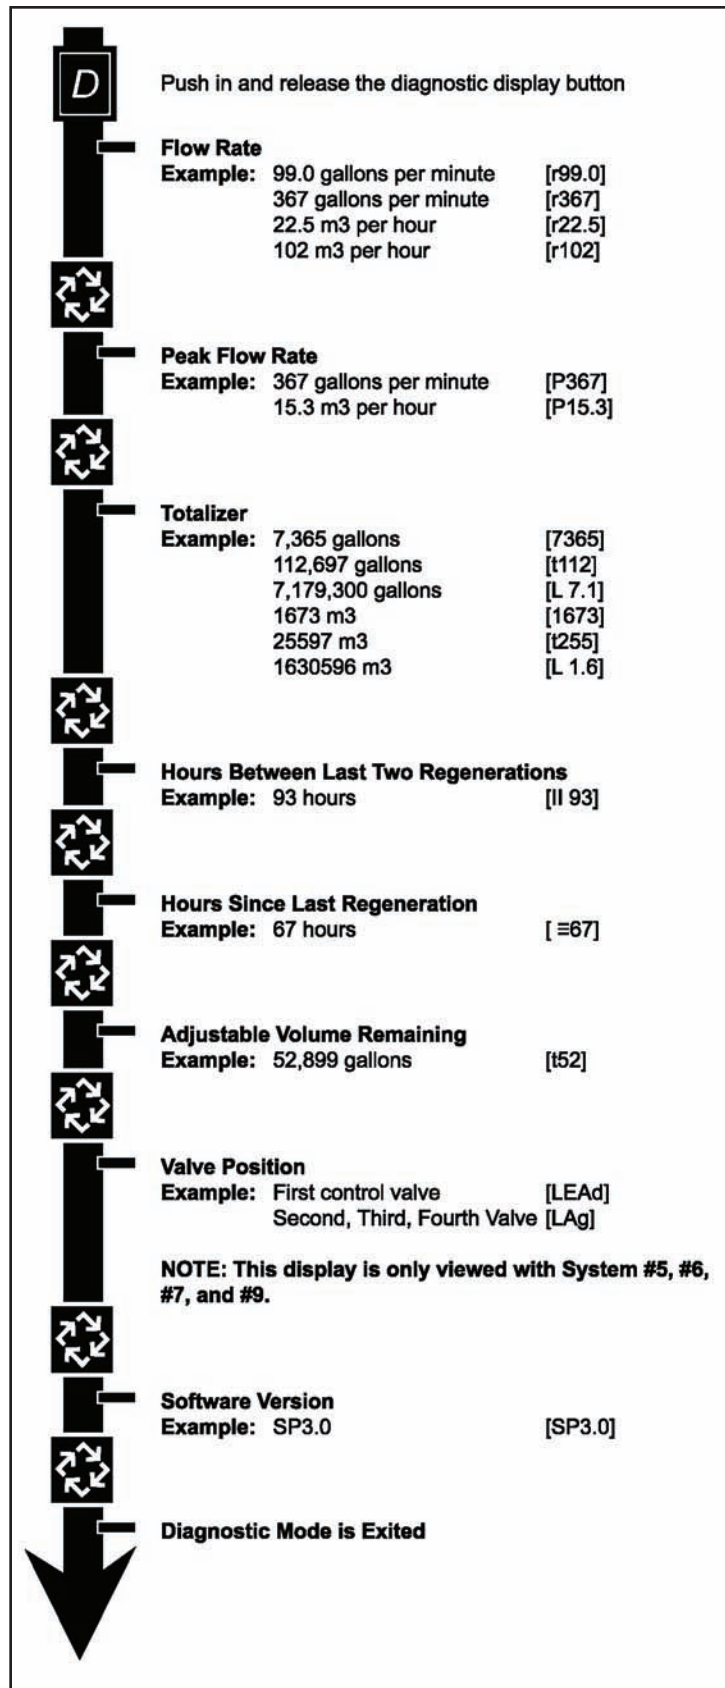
D

Push in and release the diagnostic display button

**Flow Rate**
**Example:** 99.0 gallons per minute [r99.0]
367 gallons per minute [r367]
22.5 m3 per hour [r22.5]
102 m3 per hour [r102]

**Peak Flow Rate**
**Example:** 367 gallons per minute [P367]
15.3 m3 per hour [P15.3]

**Totalizer**
**Example:** 7,365 gallons [7365]
112,697 gallons [t112]
7,179,300 gallons [L 7.1]
1673 m3 [1673]
25597 m3 [t255]
1630596 m3 [L 1.6]

**Hours Between Last Two Regenerations**
**Example:** 93 hours [II 93]

**Hours Since Last Regeneration**
**Example:** 67 hours [ ≡67]

**Adjustable Volume Remaining**
**Example:** 52,899 gallons [t52]

**Valve Position**
**Example:** First control valve [LEAd]
Second, Third, Fourth Valve [LAg]

**NOTE: This display is only viewed with System #5, #6, #7, and #9.**

**Software Version**
**Example:** SP3.0 [SP3.0]

**Diagnostic Mode is Exited**